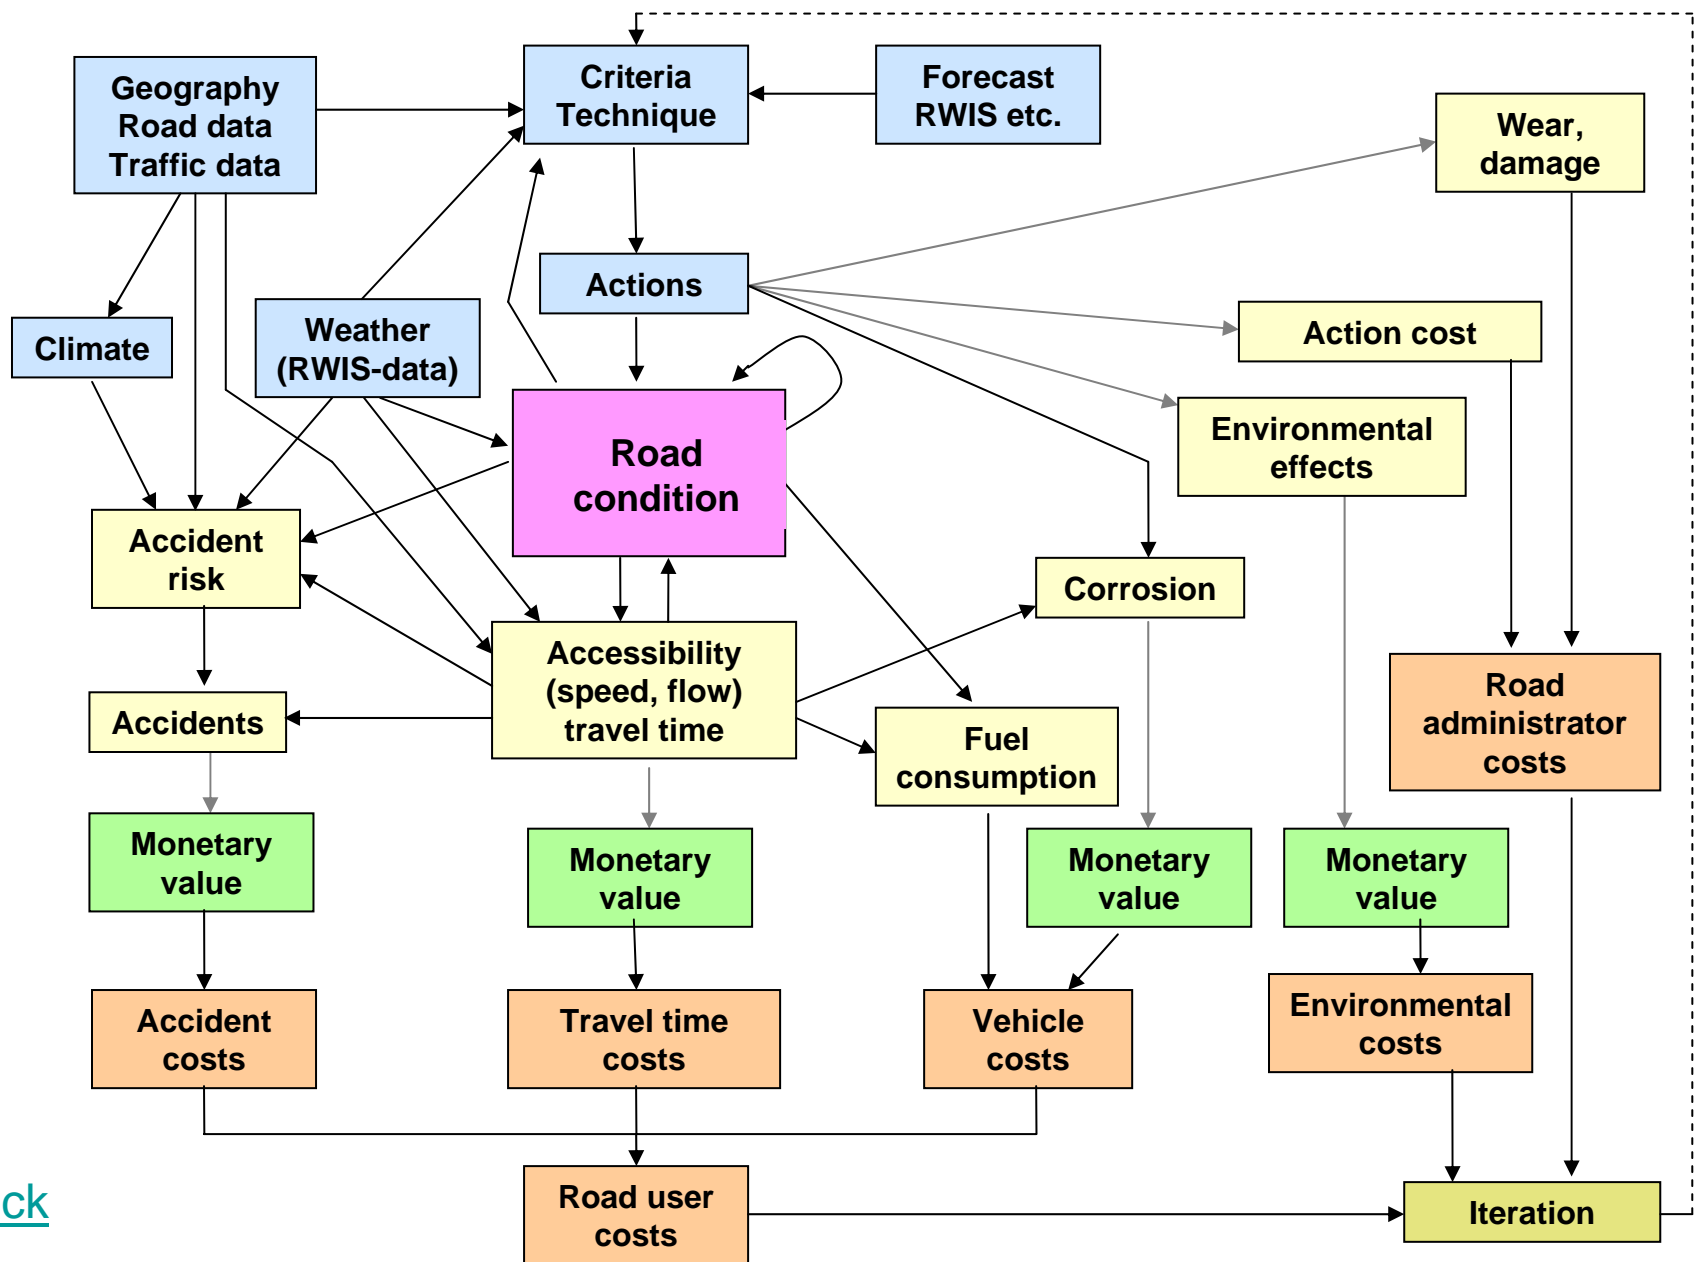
Geography
Road data
Traffic data

Criteria
Technique

Forecast
RWIS etc.

Wear,
damage

Actions

Climate

Weather
(RWIS-data)

Action cost

Road
condition

Environmental
effects

Accident
risk

Corrosion

Accessibility
(speed, flow)
travel time

Road
administrator
costs

Accidents

Fuel
consumption

Monetary
value

Monetary
value

Monetary
value

Monetary
value

Accident
costs

Travel time
costs

Vehicle
costs

Environmental
costs

ck

Road user
costs

Iteration